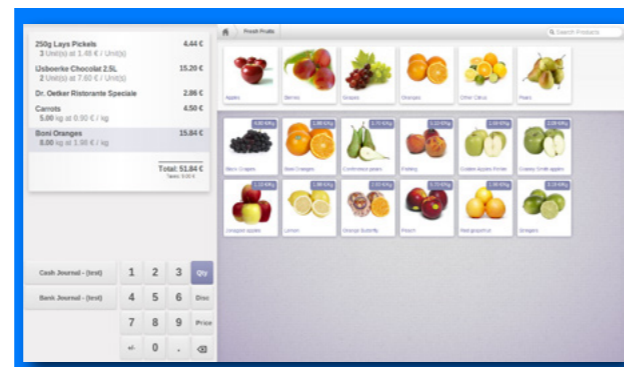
250g Lays Pickels 4.44 €
3 Unit(s) at 1.48 € / Unit(s)

IJsboerke Chocolat 2.5L 15.20 €
2 Unit(s) at 7.60 € / Unit(s)

Dr. Oetker Ristorante Speciale 2.86 €

Carrots 4.50 €
5.00 kg at 0.90 € / kg

Boni Oranges 15.84 €
8.00 kg at 1.98 € / kg

Total: 51.84 €
Taxes: 0.00 €

Cash Journal - (test)

Bank Journal - (test)

1 2 3 Qty
4 5 6 Disc
7 8 9 Price
+/- 0 .

Fresh Fruits

Search Products

Apples
Berries
Grapes
Oranges
Other Citrus
Pears

4.80 €/Kg
Black Grapes
2.98 €/Kg
Boni Oranges
3.10 €/Kg
Conference pears
3.20 €/Kg
Fishing
2.00 €/Kg
Golden Apples Perlim
2.00 €/Kg
Granny Smith apples
2.00 €/Kg
Jonagold apples
1.98 €/Kg
Lemon
1.98 €/Kg
Orange Butterfly
3.70 €/Kg
Peach
2.00 €/Kg
Red grapefruit
2.00 €/Kg
Stringers